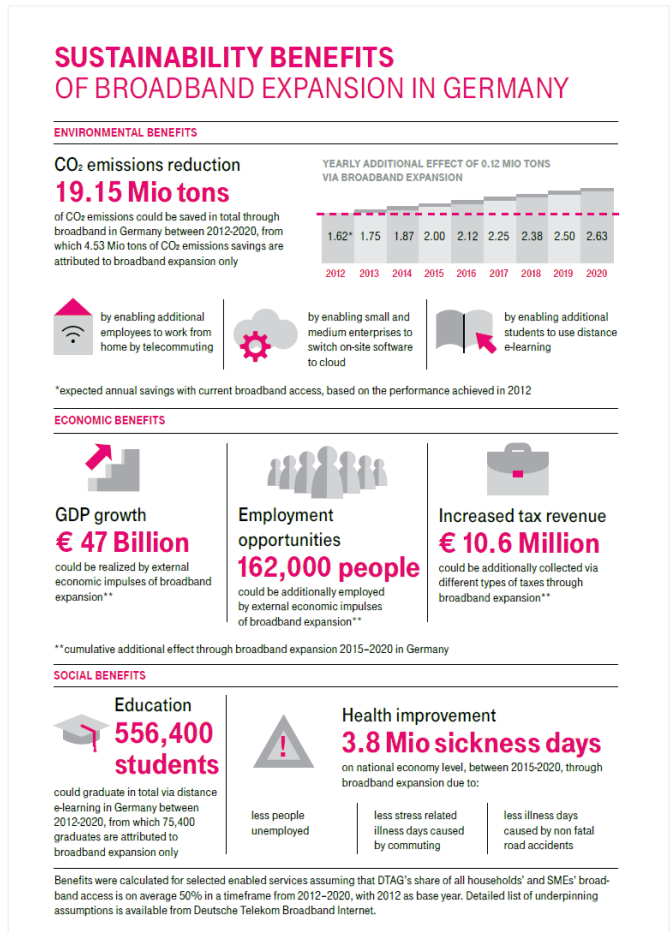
SUSTAINABILITY BENEFITS
OF BROADBAND EXPANSION IN GERMANY

ENVIRONMENTAL BENEFITS

$CO_2$ emissions reduction
19.15 Mio tons
of $CO_2$ emissions could be saved in total through broadband in Germany between 2012-2020, from which 4.53 Mio tons of $CO_2$ emissions savings are attributed to broadband expansion only

YEARLY ADDITIONAL EFFECT OF 0.12 MIO TONS VIA BROADBAND EXPANSION

| 1.62* | 1.75 | 1.87 | 2.00 | 2.12 | 2.25 | 2.38 | 2.50 | 2.63 |
|---|---|---|---|---|---|---|---|---|
| 2012 | 2013 | 2014 | 2015 | 2016 | 2017 | 2018 | 2019 | 2020 |

by enabling additional employees to work from home by telecommuting

by enabling small and medium enterprises to switch on-site software to cloud

by enabling additional students to use distance e-learning

*expected annual savings with current broadband access, based on the performance achieved in 2012

ECONOMIC BENEFITS

GDP growth
€ 47 Billion
could be realized by external economic impulses of broadband expansion**

Employment opportunities
162,000 people
could be additionally employed by external economic impulses of broadband expansion**

Increased tax revenue
€ 10.6 Million
could be additionally collected via different types of taxes through broadband expansion**

**cumulative additional effect through broadband expansion 2015–2020 in Germany

SOCIAL BENEFITS

Education
556,400 students
could graduate in total via distance e-learning in Germany between 2012-2020, from which 75,400 graduates are attributed to broadband expansion only

Health improvement
3.8 Mio sickness days
on national economy level, between 2015-2020, through broadband expansion due to:

less people unemployed

less stress related illness days caused by commuting

less illness days caused by non fatal road accidents

Benefits were calculated for selected enabled services assuming that DTAG's share of all households' and SMEs' broadband access is on average 50% in a timeframe from 2012–2020, with 2012 as base year. Detailed list of underpinning assumptions is available from Deutsche Telekom Broadband Internet.